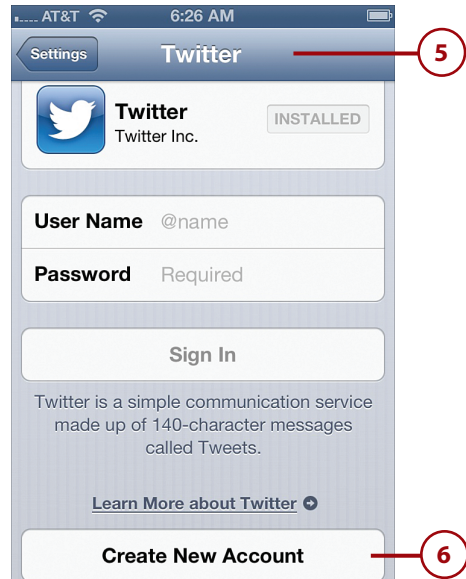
AT&T 6:26 AM

Settings Twitter

5

Twitter
Twitter Inc.
INSTALLED

User Name @name

Password Required

Sign In

Twitter is a simple communication service made up of 140-character messages called Tweets.

Learn More about Twitter

Create New Account

6